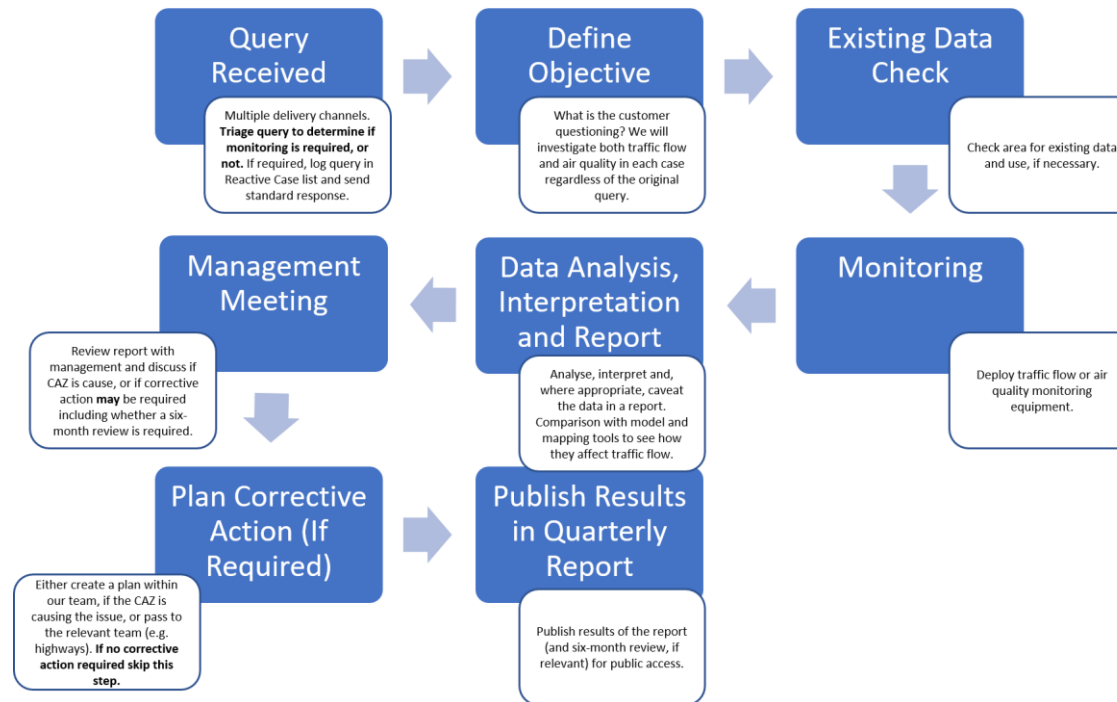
Query Received

Multiple delivery channels. **Triage query to determine if monitoring is required, or not.** If required, log query in Reactive Case list and send standard response.

Define Objective

What is the customer questioning? We will investigate both traffic flow and air quality in each case regardless of the original query.

Existing Data Check

Check area for existing data and use, if necessary.

Monitoring

Deploy traffic flow or air quality monitoring equipment.

Data Analysis, Interpretation and Report

Analyse, interpret and, where appropriate, caveat the data in a report. Comparison with model and mapping tools to see how they affect traffic flow.

Management Meeting

Review report with management and discuss if CAZ is cause, or if corrective action **may** be required including whether a six-month review is required.

Plan Corrective Action (If Required)

Either create a plan within our team, if the CAZ is causing the issue, or pass to the relevant team (e.g. highways). **If no corrective action required skip this step.**

Publish Results in Quarterly Report

Publish results of the report (and six-month review, if relevant) for public access.